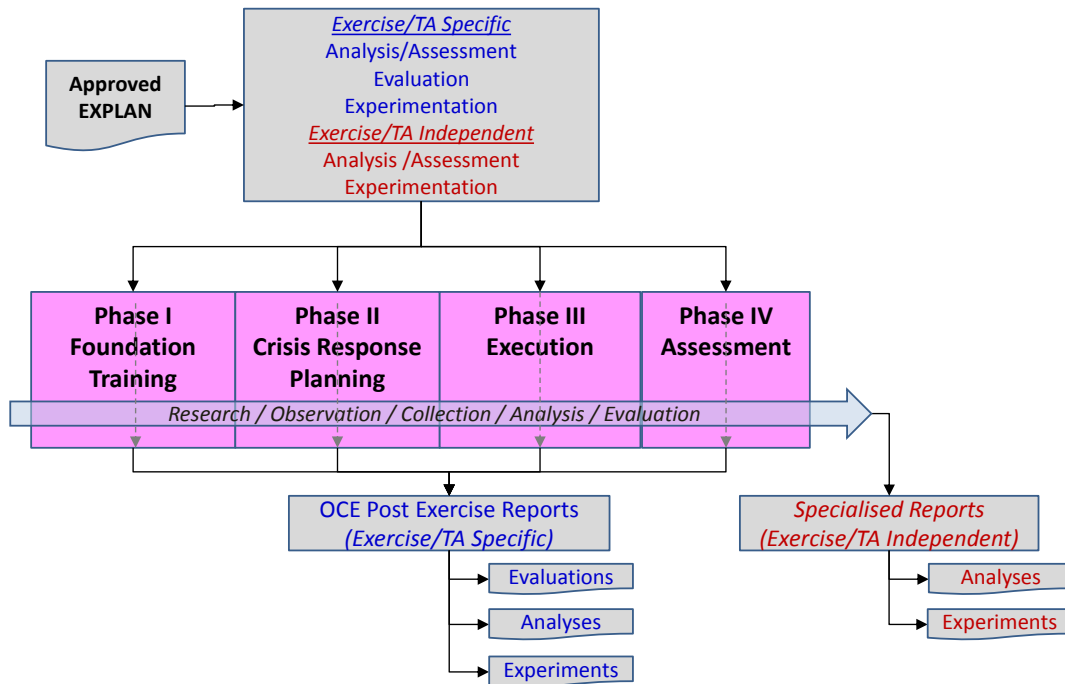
Approved EXPLAN

Exercise/TA Specific
Analysis/Assessment
Evaluation
Experimentation
Exercise/TA Independent
Analysis /Assessment
Experimentation

Phase I Foundation Training

Phase II Crisis Response Planning

Phase III Execution

Phase IV Assessment

Research / Observation / Collection / Analysis / Evaluation

OCE Post Exercise Reports (Exercise/TA Specific)

Evaluations

Analyses

Experiments

Specialised Reports (Exercise/TA Independent)

Analyses

Experiments